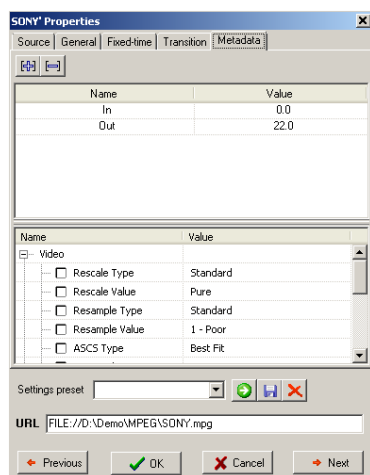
SONY' Properties

Source | General | Fixed-time | Transition | Metadata

| Name | Value |
|---|---|
| In | 0.0 |
| Out | 22.0 |

| Name | Value |
|---|---|
| Video | |
| Rescale Type | Standard |
| Rescale Value | Pure |
| Resample Type | Standard |
| Resample Value | 1 - Poor |
| ASCS Type | Best Fit |

Settings preset

URL FILE://D:\Demo\MPEG\SONY.mpg

Previous | OK | Cancel | Next